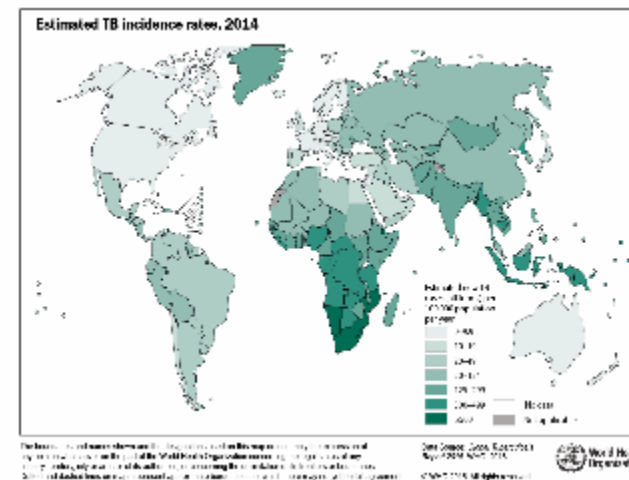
Estimated TB incidence rates, 2014

Estimated new TB cases (all forms) per 100 000 population per year
0–9.9
10–19
20–49
50–124
125–299
300–499
≥500
No data
Not applicable

The boundaries and names shown and the designations used on this map do not imply the expression of any opinion whatsoever on the part of the World Health Organization concerning the legal status of any country, territory, city or area or of its authorities, or concerning the delimitation of its frontiers or boundaries. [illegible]

Data Source: Global Tuberculosis Report 2015. WHO, 2015.

© WHO 2015. All rights reserved.

World Health Organization